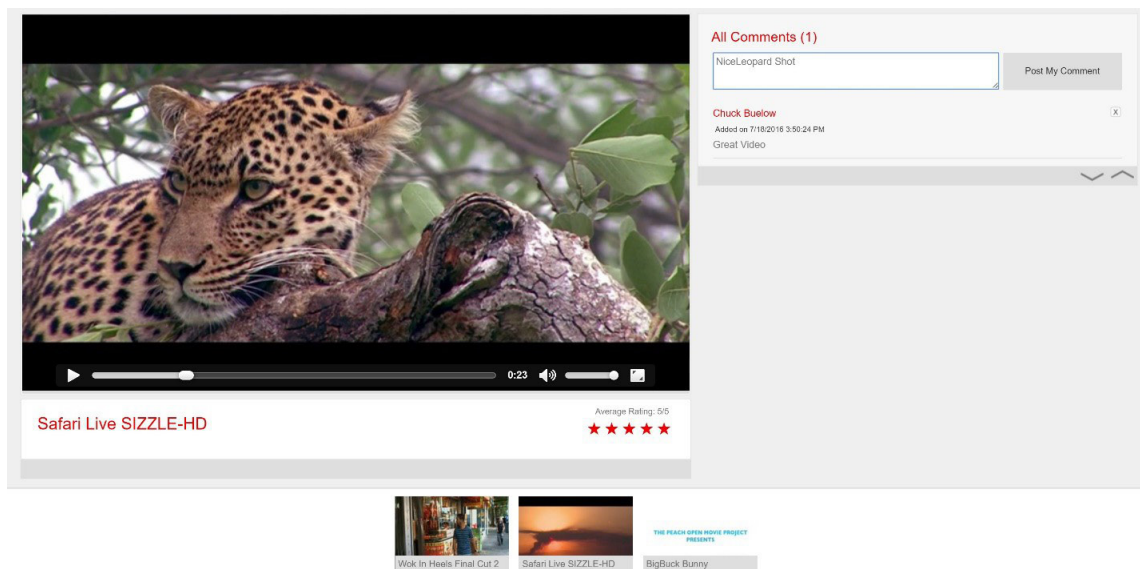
0:23

Safari Live SIZZLE-HD

Average Rating: 5/5

★★★★★

All Comments (1)

NiceLeopard Shot

Post My Comment

Chuck Buelow

X

Added on 7/18/2016 3:50:24 PM

Great Video

Wok In Heels Final Cut 2

Safari Live SIZZLE-HD

THE PEACH OPEN MOVIE PROJECT PRESENTS

BigBuck Bunny